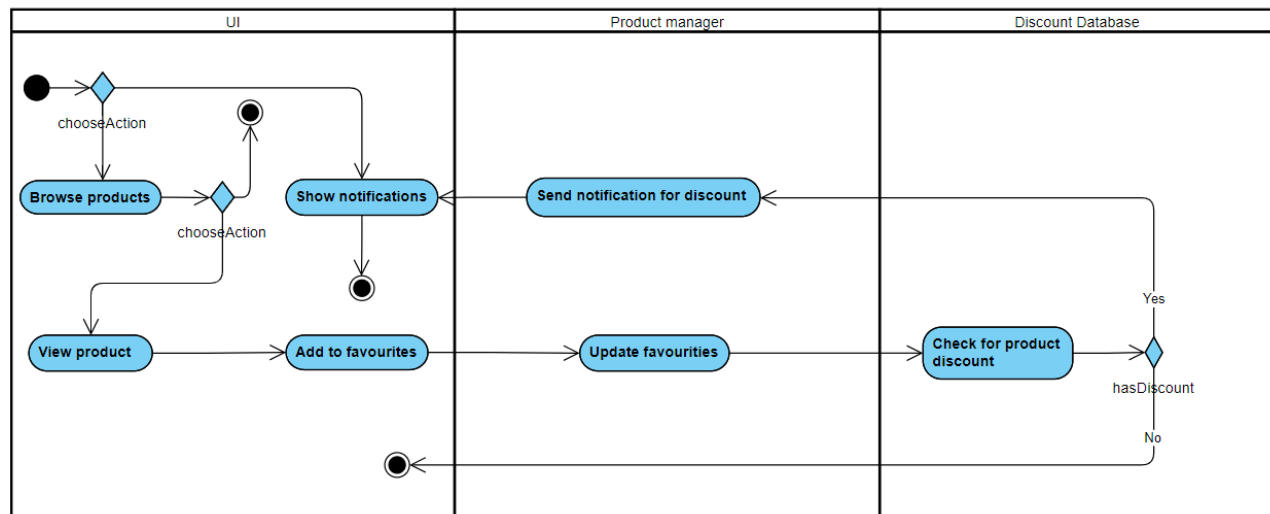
UI

Product manager

Discount Database

chooseAction

Browse products

chooseAction

Show notifications

Send notification for discount

Yes

View product

Add to favourites

Update favourities

Check for product discount

hasDiscount

No